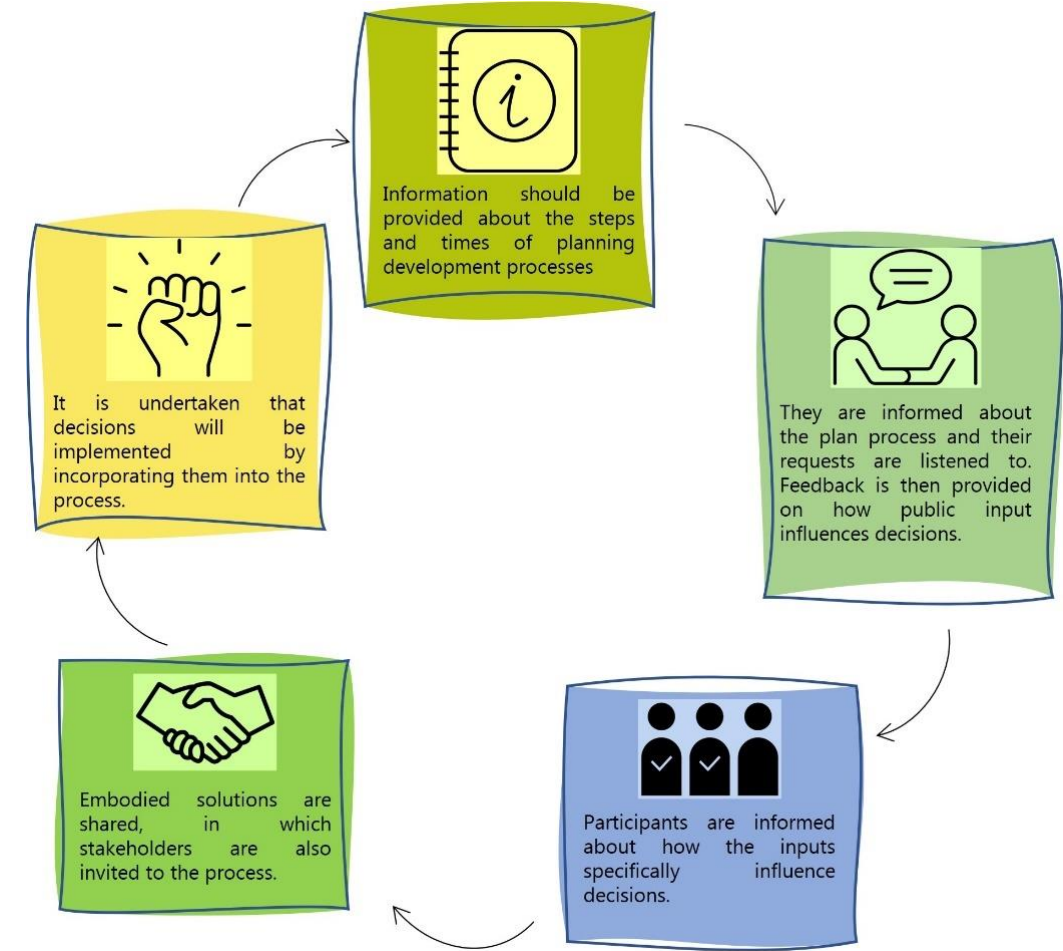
Information should be provided about the steps and times of planning development processes

They are informed about the plan process and their requests are listened to. Feedback is then provided on how public input influences decisions.

Participants are informed about how the inputs specifically influence decisions.

Embodied solutions are shared, in which stakeholders are also invited to the process.

It is undertaken that decisions will be implemented by incorporating them into the process.